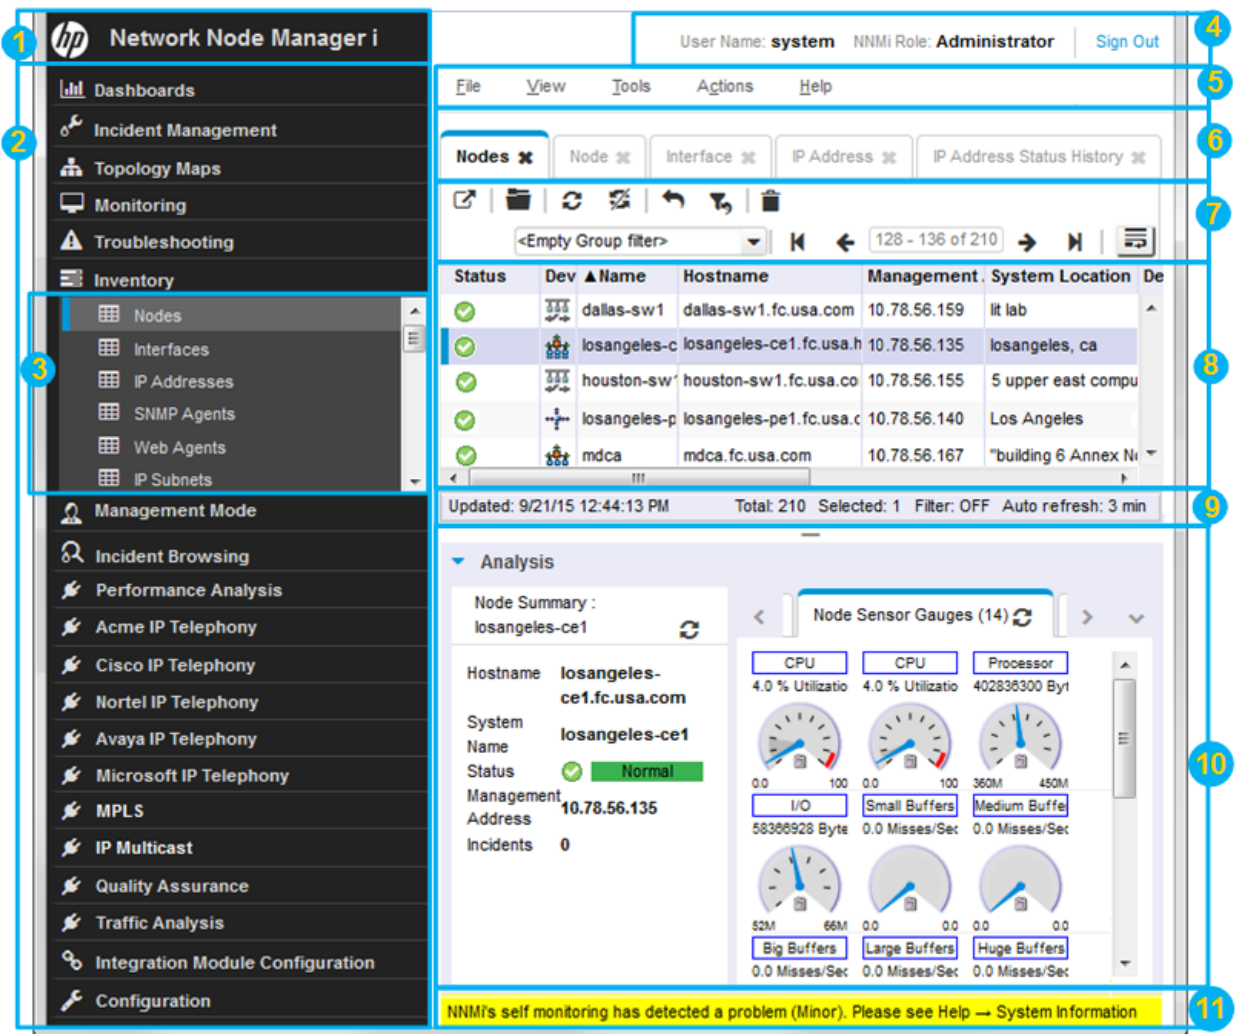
1
Network Node Manager i

4
User Name: system NNMi Role: Administrator Sign Out

2
Dashboards
Incident Management
Topology Maps
Monitoring
Troubleshooting
Inventory

3
Nodes
Interfaces
IP Addresses
SNMP Agents
Web Agents
IP Subnets

Management Mode
Incident Browsing
Performance Analysis
Acme IP Telephony
Cisco IP Telephony
Nortel IP Telephony
Avaya IP Telephony
Microsoft IP Telephony
MPLS
IP Multicast
Quality Assurance
Traffic Analysis
Integration Module Configuration
Configuration

5
File View Tools Actions Help

6
Nodes Node Interface IP Address IP Address Status History

7
<Empty Group filter> 128 - 136 of 210

8
| Status | Dev | ▲Name | Hostname | Management | System Location | De |
|---|---|---|---|---|---|---|
| | | dallas-sw1 | dallas-sw1.fc.usa.com | 10.78.56.159 | lit lab | |
| | | losangeles-c | losangeles-ce1.fc.usa.h | 10.78.56.135 | losangeles, ca | |
| | | houston-sw1 | houston-sw1.fc.usa.co | 10.78.56.155 | 5 upper east compu | |
| | | losangeles-p | losangeles-pe1.fc.usa.c | 10.78.56.140 | Los Angeles | |
| | | mdca | mdca.fc.usa.com | 10.78.56.167 | "building 6 Annex N | |

9
Updated: 9/21/15 12:44:13 PM Total: 210 Selected: 1 Filter: OFF Auto refresh: 3 min

10
Analysis
Node Summary : losangeles-ce1
Hostname losangeles-ce1.fc.usa.com
System Name losangeles-ce1
Status Normal
Management Address 10.78.56.135
Incidents 0

Node Sensor Gauges (14)
CPU 4.0 % Utilizatio 0.0 100
CPU 4.0 % Utilizatio 0.0 100
Processor 402836300 Byt 360M 450M
I/O 58366928 Byte 52M 66M
Small Buffers 0.0 Misses/Sec 0.0 0.0
Medium Buffe 0.0 Misses/Sec 0.0 0.0
Big Buffers 0.0 Misses/Sec
Large Buffers 0.0 Misses/Sec
Huge Buffers 0.0 Misses/Sec

11
NNMi's self monitoring has detected a problem (Minor). Please see Help → System Information